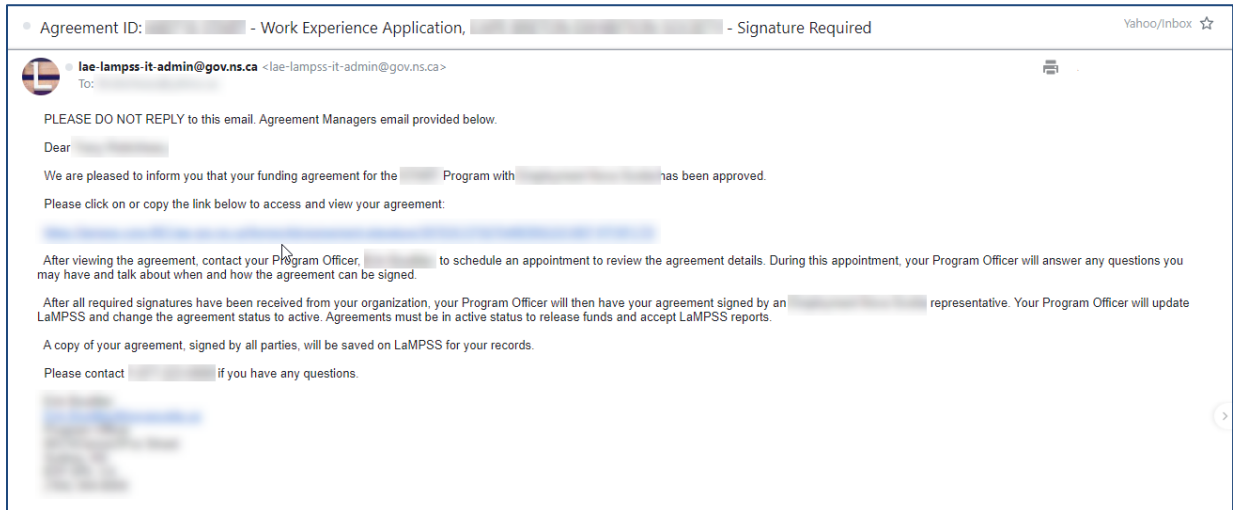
Agreement ID: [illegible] - Work Experience Application, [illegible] - Signature Required

Yahoo/Inbox

lae-lampss-it-admin@gov.ns.ca <lae-lampss-it-admin@gov.ns.ca>
To: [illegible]

PLEASE DO NOT REPLY to this email. Agreement Managers email provided below.

Dear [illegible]

We are pleased to inform you that your funding agreement for the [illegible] Program with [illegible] has been approved.

Please click on or copy the link below to access and view your agreement:

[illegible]

After viewing the agreement, contact your Program Officer, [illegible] to schedule an appointment to review the agreement details. During this appointment, your Program Officer will answer any questions you may have and talk about when and how the agreement can be signed.

After all required signatures have been received from your organization, your Program Officer will then have your agreement signed by an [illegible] representative. Your Program Officer will update LaMPSS and change the agreement status to active. Agreements must be in active status to release funds and accept LaMPSS reports.

A copy of your agreement, signed by all parties, will be saved on LaMPSS for your records.

Please contact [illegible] if you have any questions.

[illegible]